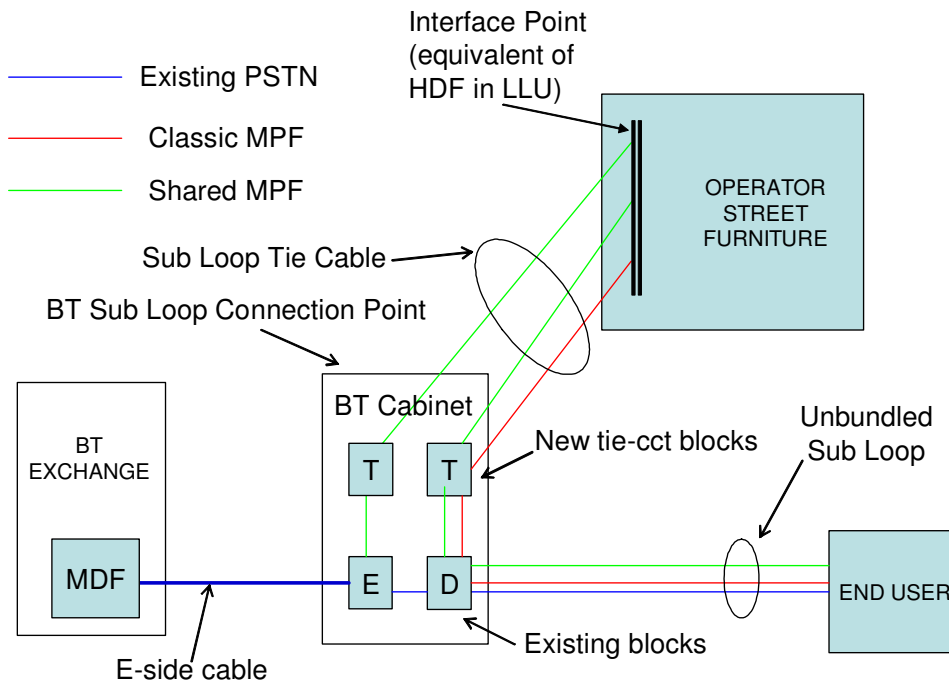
Existing PSTN

Classic MPF

Shared MPF

Interface Point (equivalent of HDF in LLU)

OPERATOR STREET FURNITURE

Sub Loop Tie Cable

BT Sub Loop Connection Point

BT Cabinet

T

T

New tie-cct blocks

Unbundled Sub Loop

BT EXCHANGE

MDF

E

D

END USER

E-side cable

Existing blocks